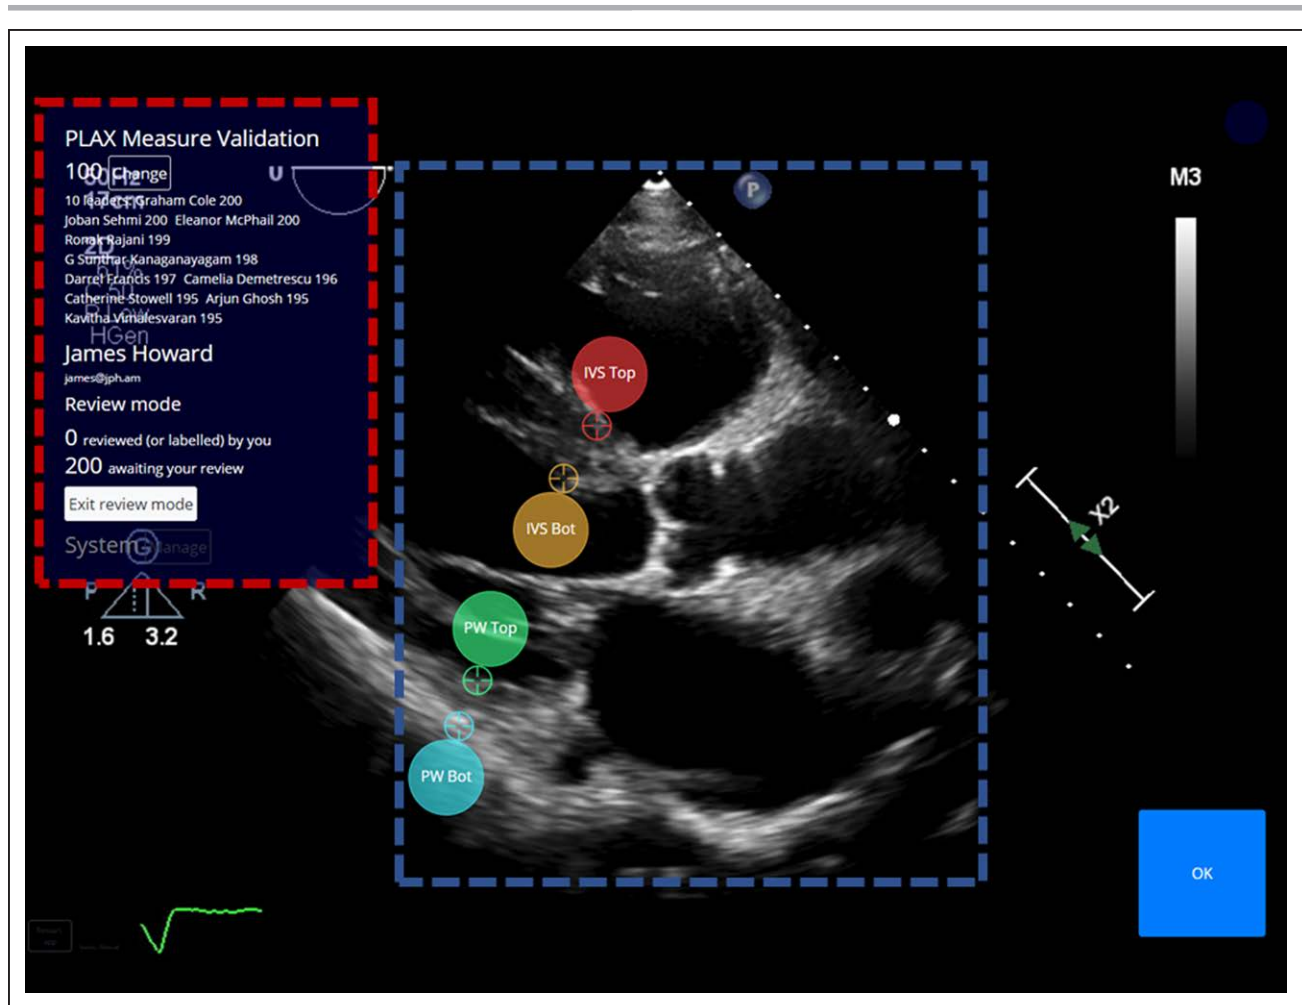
PLAX Measure Validation

100 Change

10 leaders: Graham Cole 200
Joban Sehmi 200 Eleanor McPhail 200
Ronak Rajani 199
G Sunthar Kanaganayagam 198
Darrel Francis 197 Camelia Demetrescu 196
Catherine Stowell 195 Arjun Ghosh 195
Kavitha Vimalesvaran 195

James Howard
james@jph.am

Review mode

0 reviewed (or labelled) by you
200 awaiting your review

Exit review mode

System Manage

U

P

M3

IVS Top

IVS Bot

PW Top

PW Bot

X2

P R

1.6 3.2

OK